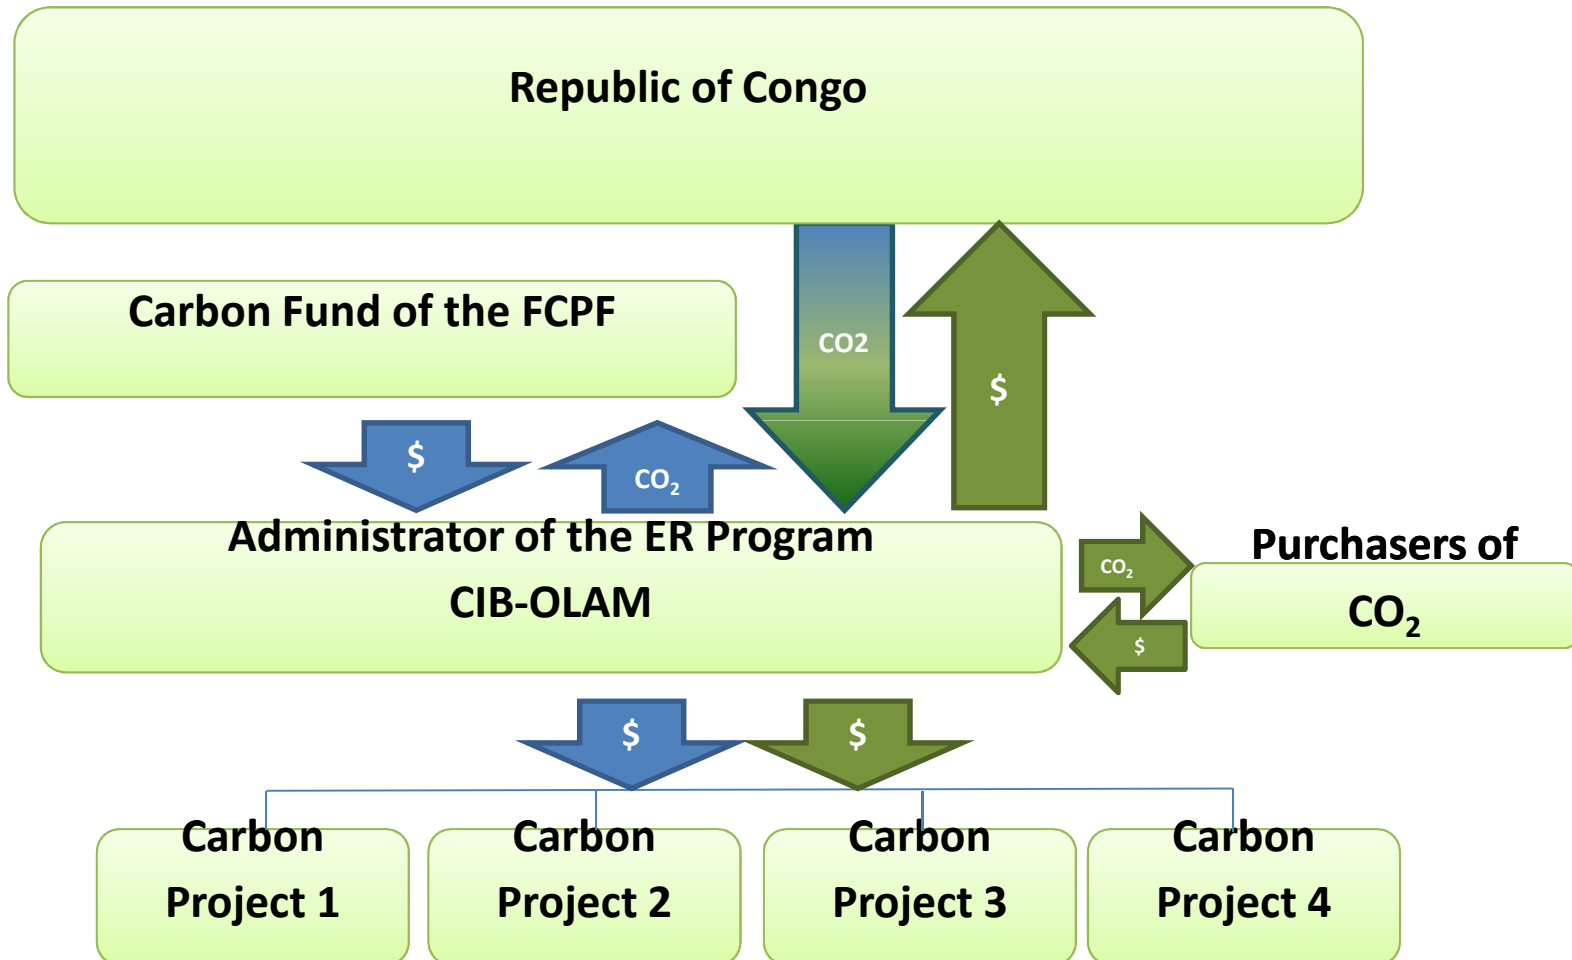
Republic of Congo

Carbon Fund of the FCPF

CO2

$

$

$CO_2$

Administrator of the ER Program
CIB-OLAM

$CO_2$

$

Purchasers of $CO_2$

$

$

Carbon Project 1

Carbon Project 2

Carbon Project 3

Carbon Project 4